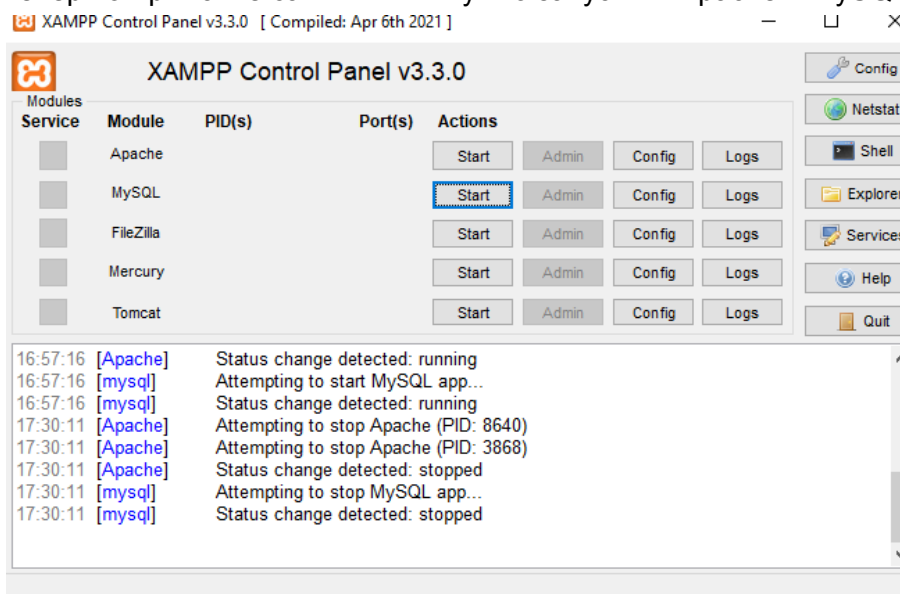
XAMPP Control Panel v3.3.0 [ Compiled: Apr 6th 2021 ]

XAMPP Control Panel v3.3.0

Modules

| Service | Module | PID(s) | Port(s) | Actions | | | |
|---|---|---|---|---|---|---|---|
| | Apache | | | Start | Admin | Config | Logs |
| | MySQL | | | Start | Admin | Config | Logs |
| | FileZilla | | | Start | Admin | Config | Logs |
| | Mercury | | | Start | Admin | Config | Logs |
| | Tomcat | | | Start | Admin | Config | Logs |

Config
Netstat
Shell
Explorer
Services
Help
Quit

16:57:16 [Apache] Status change detected: running
16:57:16 [mysql] Attempting to start MySQL app...
16:57:16 [mysql] Status change detected: running
17:30:11 [Apache] Attempting to stop Apache (PID: 8640)
17:30:11 [Apache] Attempting to stop Apache (PID: 3868)
17:30:11 [Apache] Status change detected: stopped
17:30:11 [mysql] Attempting to stop MySQL app...
17:30:11 [mysql] Status change detected: stopped